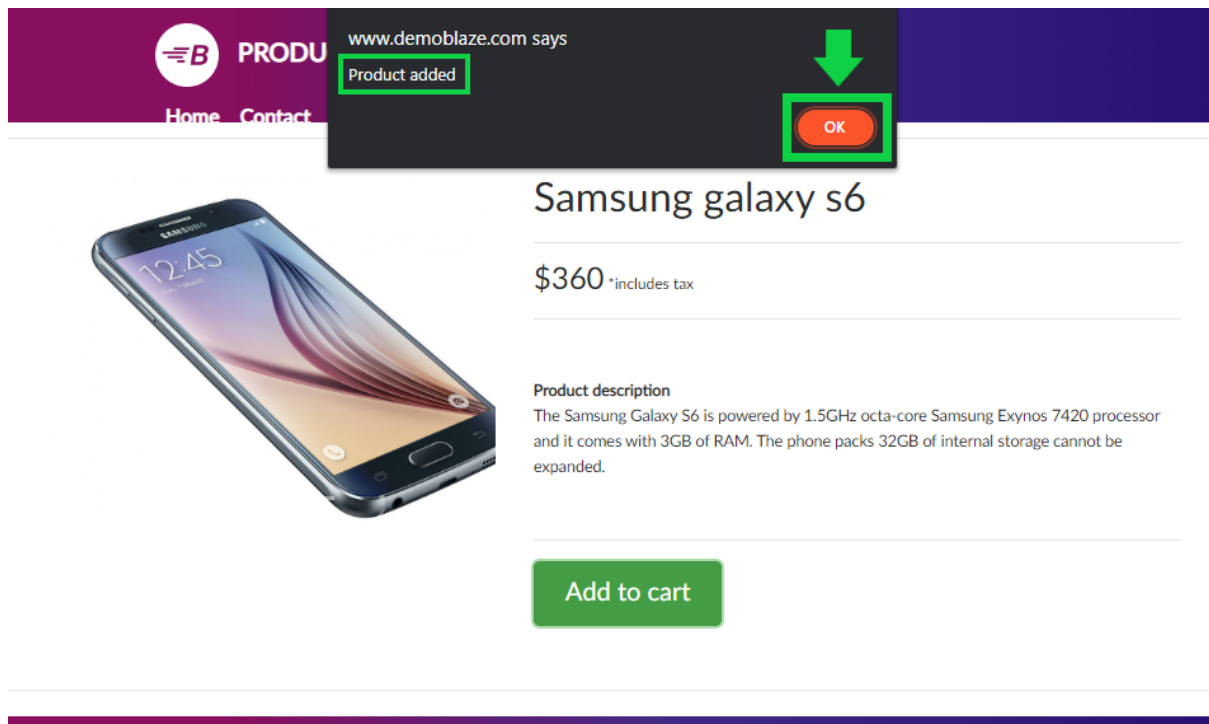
B PRODU

Home Contact

www.demoblaze.com says

Product added

OK

SAMSUNG

12:45

Samsung galaxy s6

$360 *includes tax

Product description
The Samsung Galaxy S6 is powered by 1.5GHz octa-core Samsung Exynos 7420 processor and it comes with 3GB of RAM. The phone packs 32GB of internal storage cannot be expanded.

Add to cart